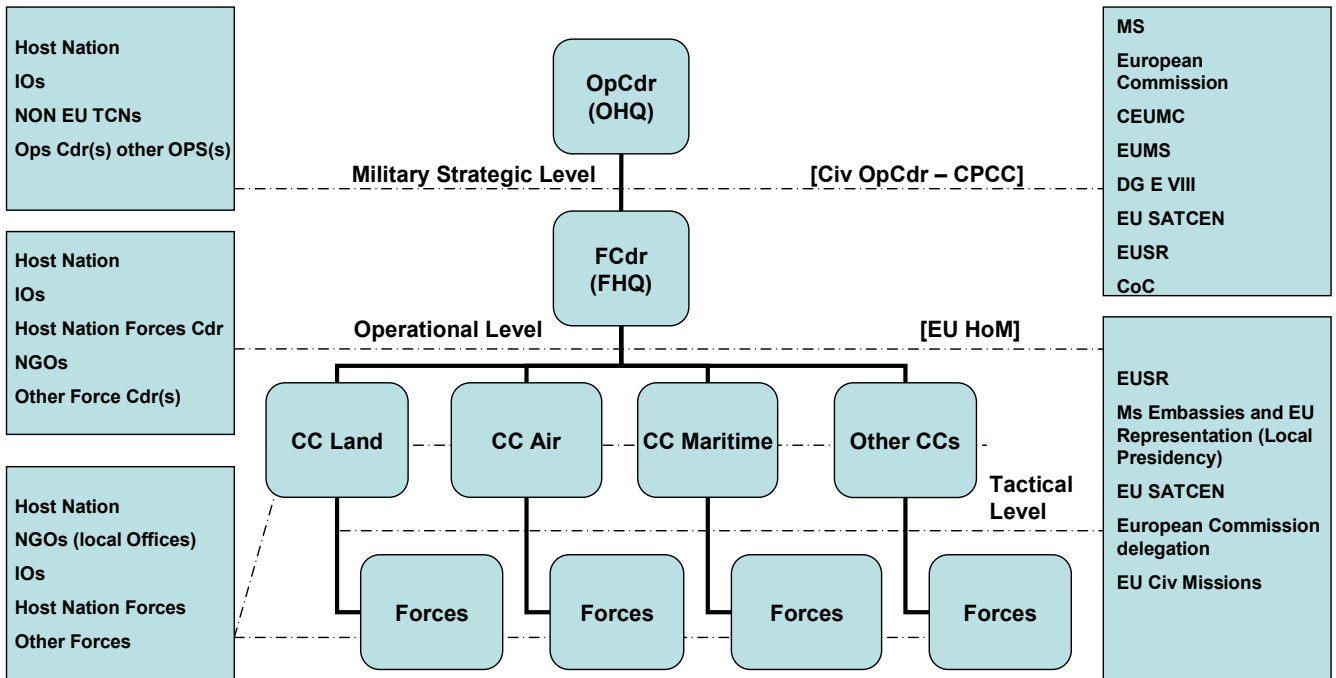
Host Nation
IOs
NON EU TCNs
Ops Cdr(s) other OPS(s)

OpCdr (OHQ)

MS
European Commission
CEUMC
EUMS
DG E VIII
EU SATCEN
EUSR
CoC

Military Strategic Level

[Civ OpCdr – CPCC]

Host Nation
IOs
Host Nation Forces Cdr
NGOs
Other Force Cdr(s)

FCdr (FHQ)

Operational Level

[EU HoM]

EUSR
Ms Embassies and EU Representation (Local Presidency)
EU SATCEN
European Commission delegation
EU Civ Missions

CC Land

CC Air

CC Maritime

Other CCs

Tactical Level

Host Nation
NGOs (local Offices)
IOs
Host Nation Forces
Other Forces

Forces

Forces

Forces

Forces